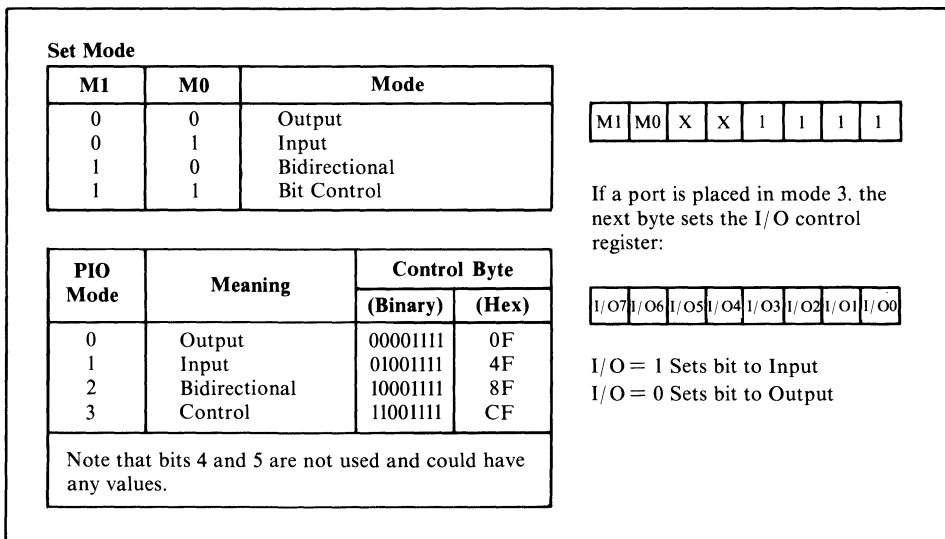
Set Mode

| M1 | M0 | Mode |
|---|---|---|
| 0 | 0 | Output |
| 0 | 1 | Input |
| 1 | 0 | Bidirectional |
| 1 | 1 | Bit Control |

| M1 | M0 | X | X | 1 | 1 | 1 | 1 |
|---|---|---|---|---|---|---|---|

If a port is placed in mode 3. the next byte sets the I/O control register:

| PIO Mode | Meaning | Control Byte (Binary) | Control Byte (Hex) |
|---|---|---|---|
| 0 | Output | 00001111 | 0F |
| 1 | Input | 01001111 | 4F |
| 2 | Bidirectional | 10001111 | 8F |
| 3 | Control | 11001111 | CF |

Note that bits 4 and 5 are not used and could have any values.

| I/O7 | I/O6 | I/O5 | I/O4 | I/O3 | I/O2 | I/O1 | I/O0 |
|---|---|---|---|---|---|---|---|

I/O = 1 Sets bit to Input
I/O = 0 Sets bit to Output